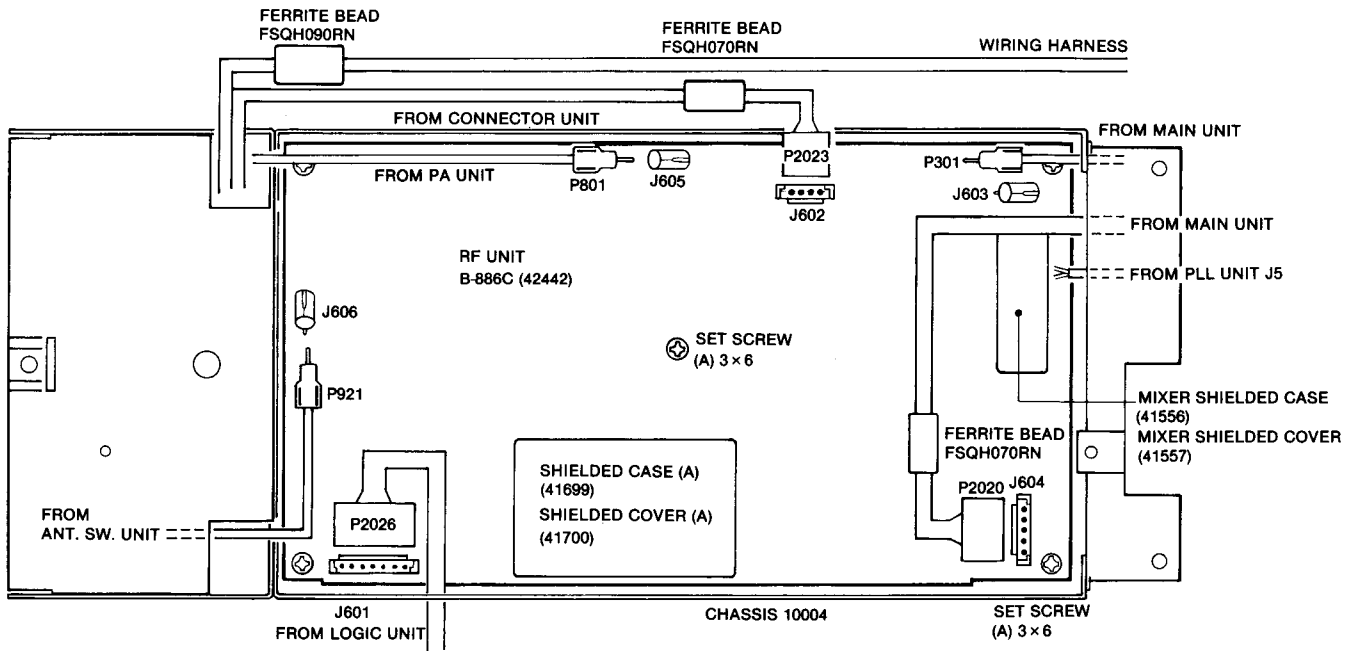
FERRITE BEAD
FSQH090RN

FERRITE BEAD
FSQH070RN

WIRING HARNESS

FROM CONNECTOR UNIT

FROM MAIN UNIT

FROM PA UNIT

P801

J605

P2023

J602

P301

J603

FROM MAIN UNIT

FROM PLL UNIT J5

RF UNIT
B-886C (42442)

J606

SET SCREW
(A) $3 \times 6$

P921

MIXER SHIELDED CASE
(41556)

MIXER SHIELDED COVER
(41557)

FERRITE BEAD
FSQH070RN

SHIELDED CASE (A)
(41699)
SHIELDED COVER (A)
(41700)

P2020

J604

FROM
ANT. SW. UNIT

P2026

J601
FROM LOGIC UNIT

CHASSIS 10004

SET SCREW
(A) $3 \times 6$